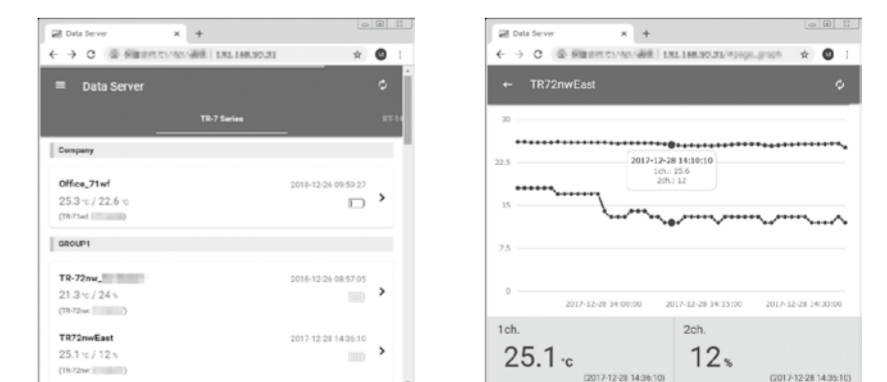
Data Server

192.168.90.21

Data Server

TR-7 Series

Company

Office_71wf
2018-12-26 09:50:27
25.3 °C / 22.6 °C
(TR-71wf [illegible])

GROUP1

TR-72nw_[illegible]
2018-12-26 08:57:05
21.3 °C / 24 %
(TR-72nw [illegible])

TR72nwEast
2017-12-28 14:36:10
25.1 °C / 12 %
(TR-72nw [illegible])

Data Server

192.168.90.21/#page_graph

TR72nwEast

30
22.5
15
7.5
0

2017-12-28 14:10:10
1ch.: 25.6
2ch.: 12

2017-12-28 14:00:00
2017-12-28 14:15:00
2017-12-28 14:30:00

1ch.
25.1 °C
(2017-12-28 14:36:10)

2ch.
12 %
(2017-12-28 14:36:10)